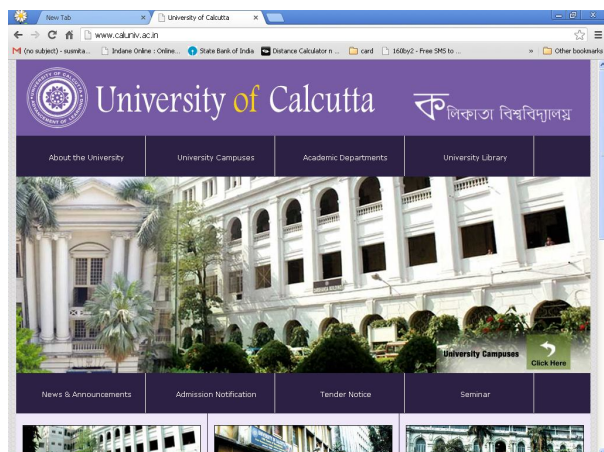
New Tab
University of Calcutta
www.caluniv.ac.in
(no subject) - susmita... Indane Online : Online... State Bank of India Distance Calculator n ... card 160by2 - Free SMS to ... » Other bookmarks

University of Calcutta
কলিকাতা বিশ্ববিদ্যালয়

About the University | University Campuses | Academic Departments | University Library

University Campuses
Click Here

News & Announcements | Admission Notification | Tender Notice | Seminar